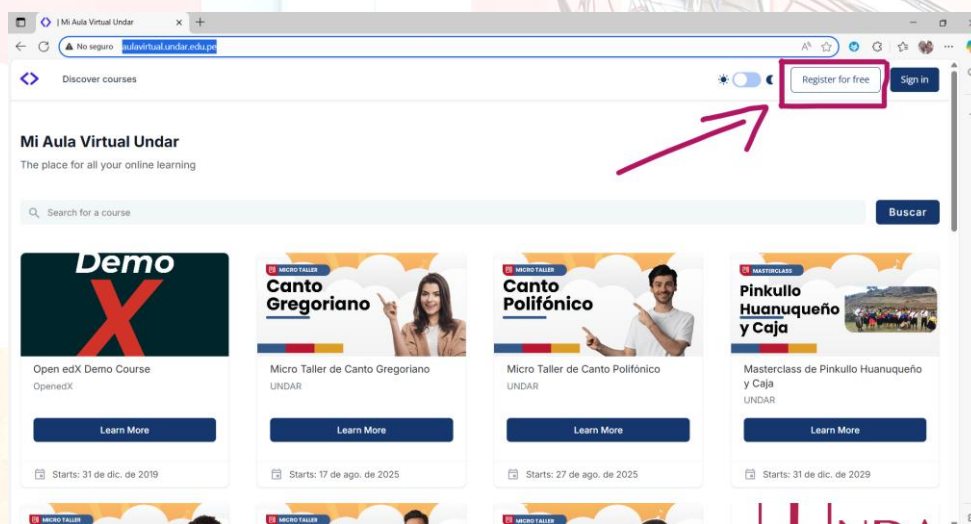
| Mi Aula Virtual Undar

No seguro aulavirtual.undar.edu.pe

Discover courses

Register for free

Sign in

Mi Aula Virtual Undar

The place for all your online learning

Search for a course

Buscar

Demo X

Open edX Demo Course

OpenedX

Learn More

Starts: 31 de dic. de 2019

MICRO TALLER

Canto Gregoriano

Micro Taller de Canto Gregoriano

UNDAR

Learn More

Starts: 17 de ago. de 2025

MICRO TALLER

Canto Polifónico

Micro Taller de Canto Polifónico

UNDAR

Learn More

Starts: 27 de ago. de 2025

MASTERCLASS

Pinkullo Huanuqueño y Caja

Masterclass de Pinkullo Huanuqueño y Caja

UNDAR

Learn More

Starts: 31 de dic. de 2029

MICRO TALLER

MICRO TALLER

MICRO TALLER